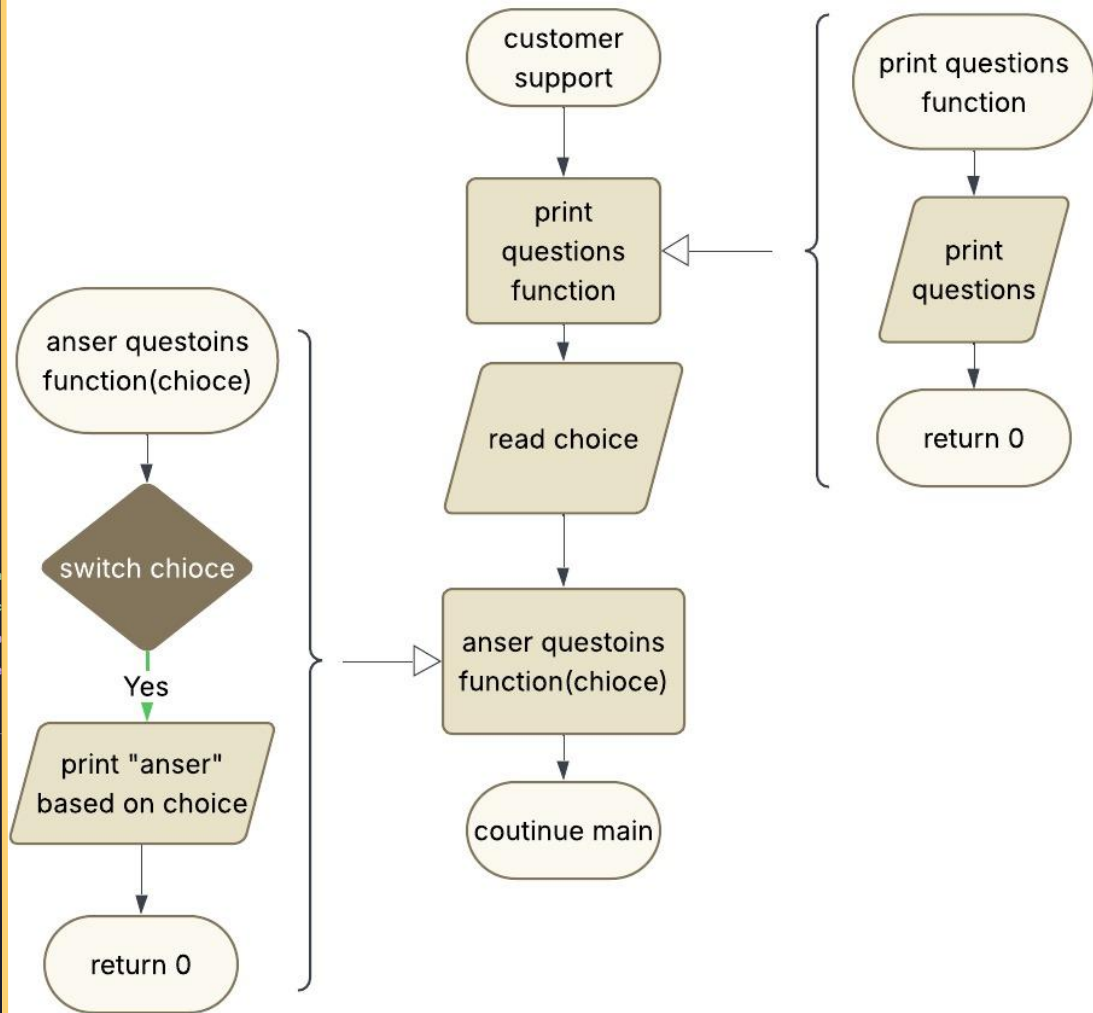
customer support

print questions function

read choice

anser questoins function(chioce)

coutinue main

print questions function

print questions

return 0

anser questoins function(chioce)

switch chioce

Yes

print "anser" based on choice

return 0